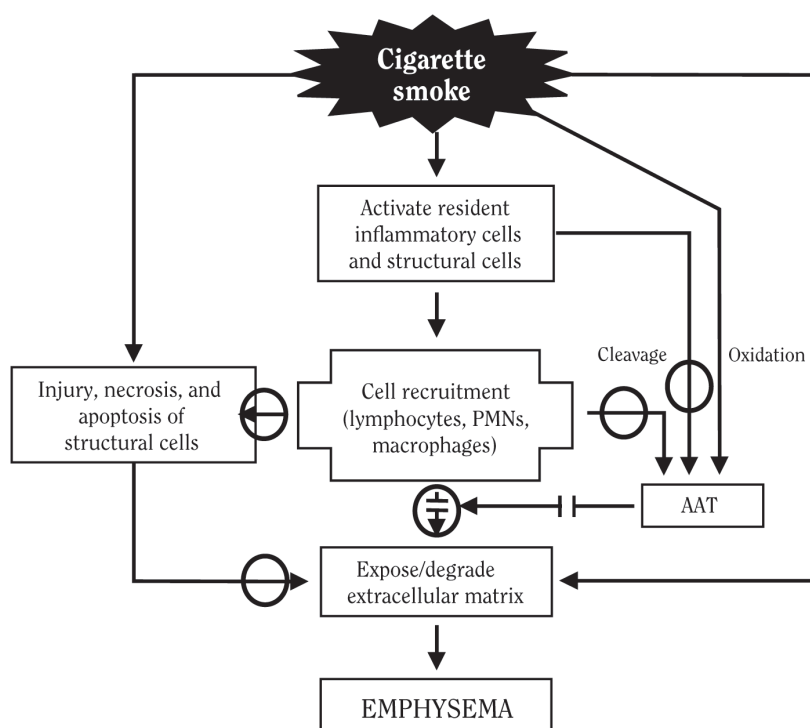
Cigarette smoke

Activate resident inflammatory cells and structural cells

Cleavage

Oxidation

Injury, necrosis, and apoptosis of structural cells

Cell recruitment (lymphocytes, PMNs, macrophages)

AAT

Expose/degrade extracellular matrix

EMPHYSEMA